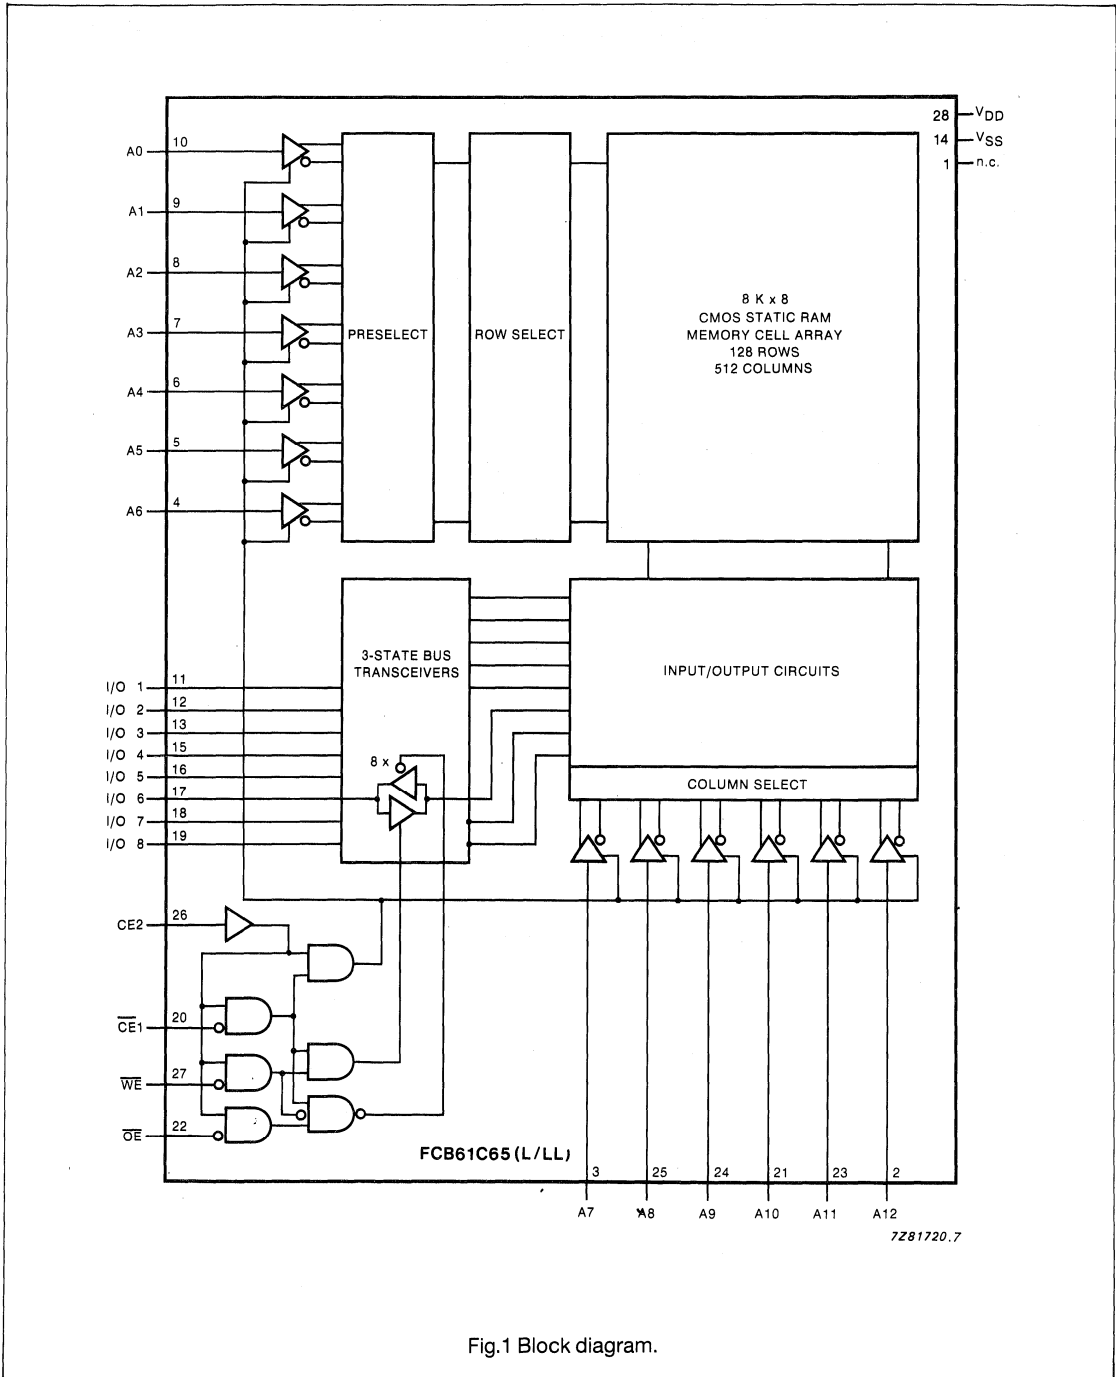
28 $V_{DD}$
14 $V_{SS}$
1 n.c.

A0 10
A1 9
A2 8
A3 7
A4 6
A5 5
A6 4

PRESELECT

ROW SELECT

8 K x 8
CMOS STATIC RAM
MEMORY CELL ARRAY
128 ROWS
512 COLUMNS

3-STATE BUS
TRANSCEIVERS

INPUT/OUTPUT CIRCUITS

I/O 1 11
I/O 2 12
I/O 3 13
I/O 4 15
I/O 5 16
I/O 6 17
I/O 7 18
I/O 8 19

8 x

COLUMN SELECT

CE2 26

$\overline{CE1}$ 20

$\overline{WE}$ 27

$\overline{OE}$ 22

FCB61C65 (L/LL)

3 25 24 21 23 2

A7 A8 A9 A10 A11 A12

7Z81720.7

Fig.1 Block diagram.